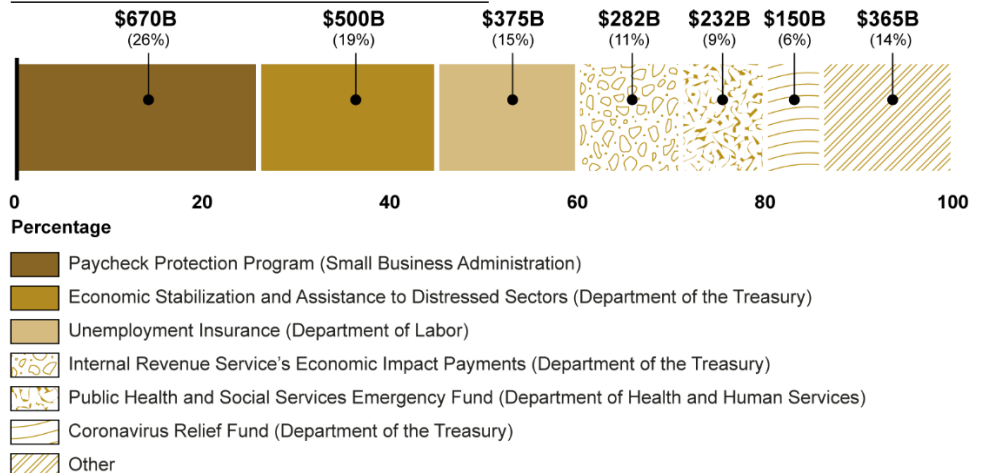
$670B (26%)
$500B (19%)
$375B (15%)
$282B (11%)
$232B (9%)
$150B (6%)
$365B (14%)

0
20
40
60
80
100

Percentage

Paycheck Protection Program (Small Business Administration)
Economic Stabilization and Assistance to Distressed Sectors (Department of the Treasury)
Unemployment Insurance (Department of Labor)
Internal Revenue Service's Economic Impact Payments (Department of the Treasury)
Public Health and Social Services Emergency Fund (Department of Health and Human Services)
Coronavirus Relief Fund (Department of the Treasury)
Other